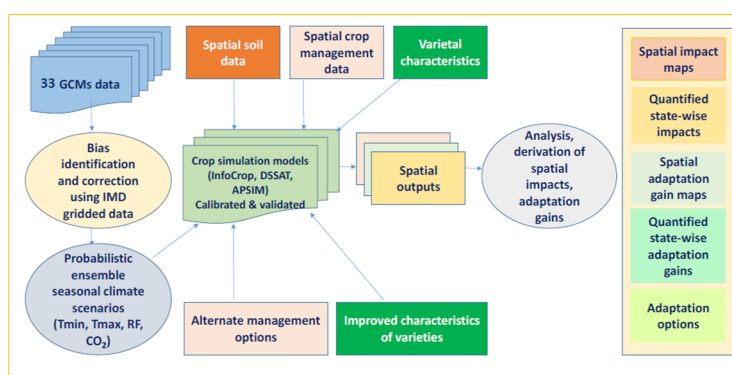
33 GCMs data

Spatial soil data

Spatial crop management data

Varietal characteristics

Spatial impact maps

Quantified state-wise impacts

Spatial adaptation gain maps

Quantified state-wise adaptation gains

Adaptation options

Bias identification and correction using IMD gridded data

Crop simulation models (InfoCrop, DSSAT, APSIM) Calibrated & validated

Spatial outputs

Analysis, derivation of spatial impacts, adaptation gains

Probabilistic ensemble seasonal climate scenarios (Tmin, Tmax, RF, $CO_2$)

Alternate management options

Improved characteristics of varieties